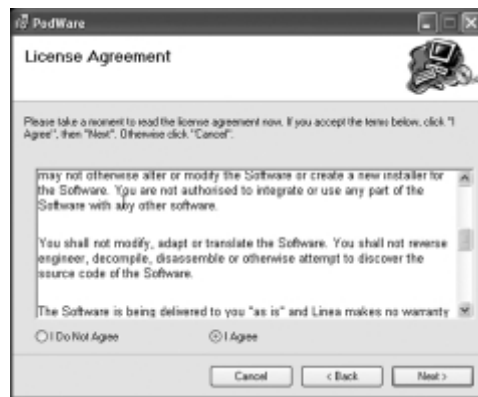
PodWare

License Agreement

Please take a moment to read the license agreement now. If you accept the terms below, click "I Agree", then "Next". Otherwise click "Cancel".

may not otherwise alter or modify the Software or create a new installer for the Software. You are not authorised to integrate or use any part of the Software with any other software.

You shall not modify, adapt or translate the Software. You shall not reverse engineer, decompile, disassemble or otherwise attempt to discover the source code of the Software.

The Software is being delivered to you "as is" and Linea makes no warranty

I Do Not Agree

I Agree

Cancel

< Back

Next >